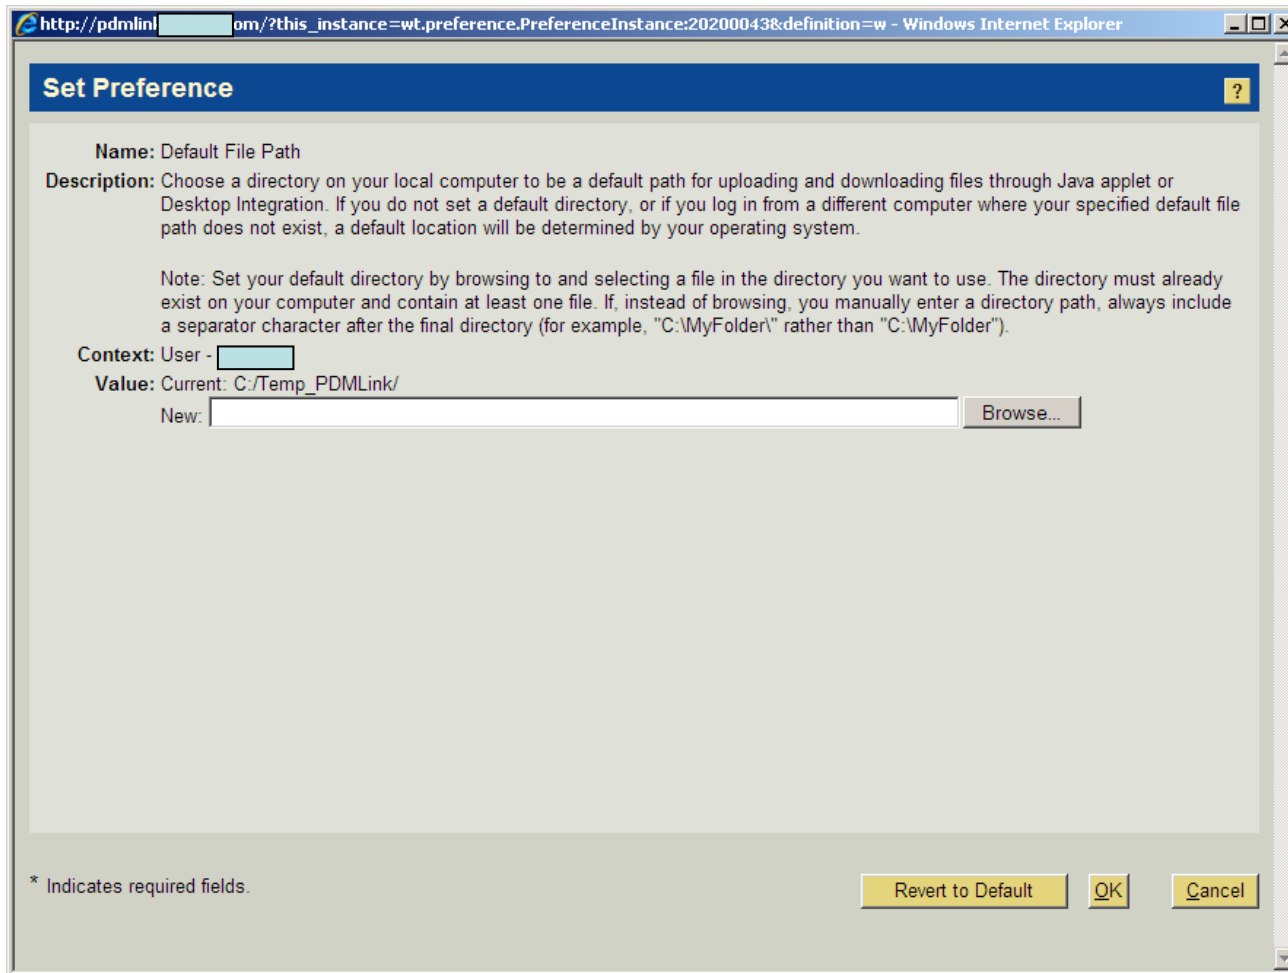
http://pdmlink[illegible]om/?this_instance=wt.preference.PreferenceInstance:20200043&definition=w - Windows Internet Explorer

Set Preference

?

Name: Default File Path

Description: Choose a directory on your local computer to be a default path for uploading and downloading files through Java applet or Desktop Integration. If you do not set a default directory, or if you log in from a different computer where your specified default file path does not exist, a default location will be determined by your operating system.

Note: Set your default directory by browsing to and selecting a file in the directory you want to use. The directory must already exist on your computer and contain at least one file. If, instead of browsing, you manually enter a directory path, always include a separator character after the final directory (for example, "C:\MyFolder\" rather than "C:\MyFolder").

Context: User - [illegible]

Value: Current: C:/Temp_PDMLink/

New:

Browse...

* Indicates required fields.

Revert to Default

OK

Cancel